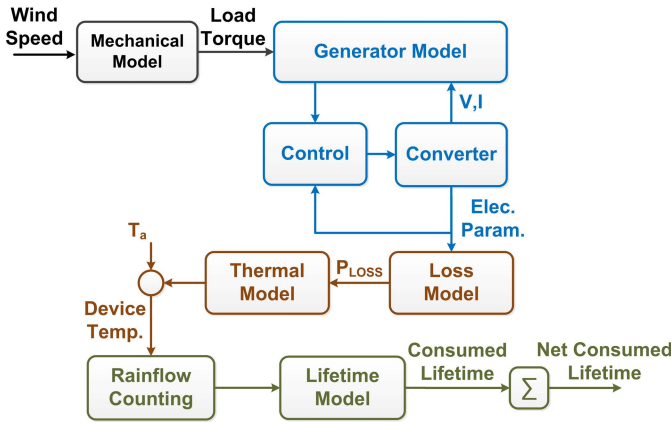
Wind Speed

Mechanical Model

Load Torque

Generator Model

V,I

Control

Converter

Elec. Param.

$T_a$

Thermal Model

$P_{LOSS}$

Loss Model

Device Temp.

Rainflow Counting

Lifetime Model

Consumed Lifetime

$\sum$

Net Consumed Lifetime